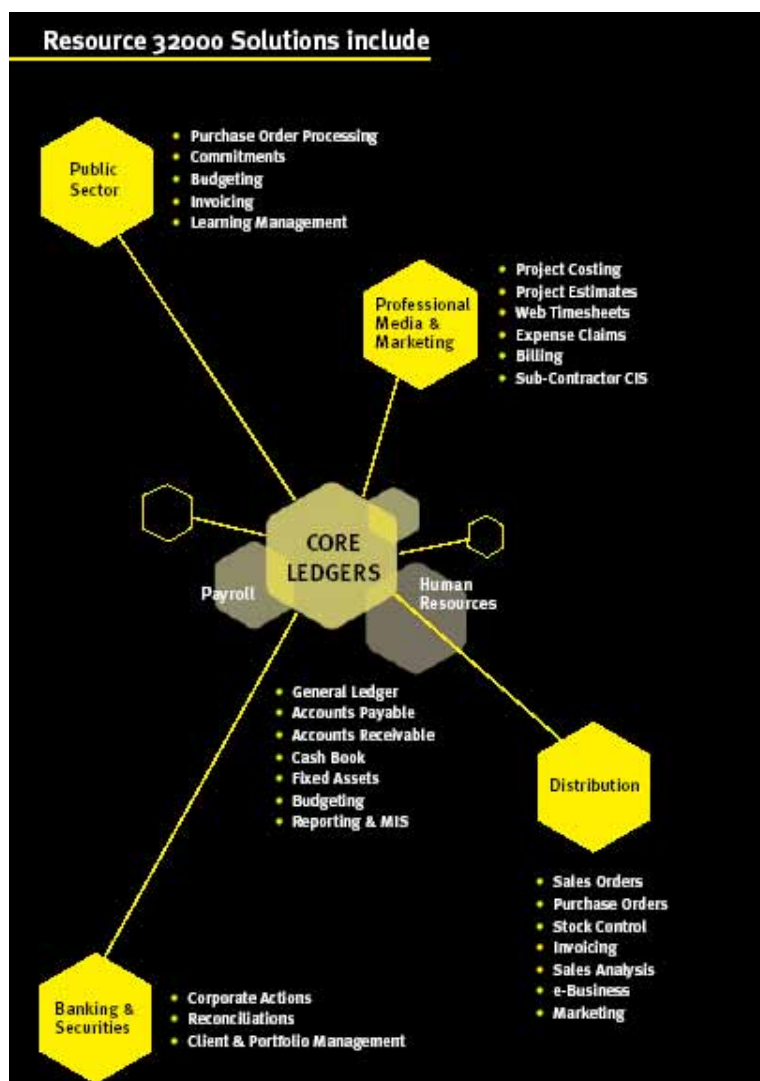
Resource 32000 Solutions include

Public Sector

- Purchase Order Processing
- Commitments
- Budgeting
- Invoicing
- Learning Management

Professional Media & Marketing

- Project Costing
- Project Estimates
- Web Timesheets
- Expense Claims
- Billing
- Sub-Contractor CIS

CORE LEDGERS

Payroll

Human Resources

- General Ledger
- Accounts Payable
- Accounts Receivable
- Cash Book
- Fixed Assets
- Budgeting
- Reporting & MIS

Distribution

- Sales Orders
- Purchase Orders
- Stock Control
- Invoicing
- Sales Analysis
- e-Business
- Marketing

Banking & Securities

- Corporate Actions
- Reconciliations
- Client & Portfolio Management